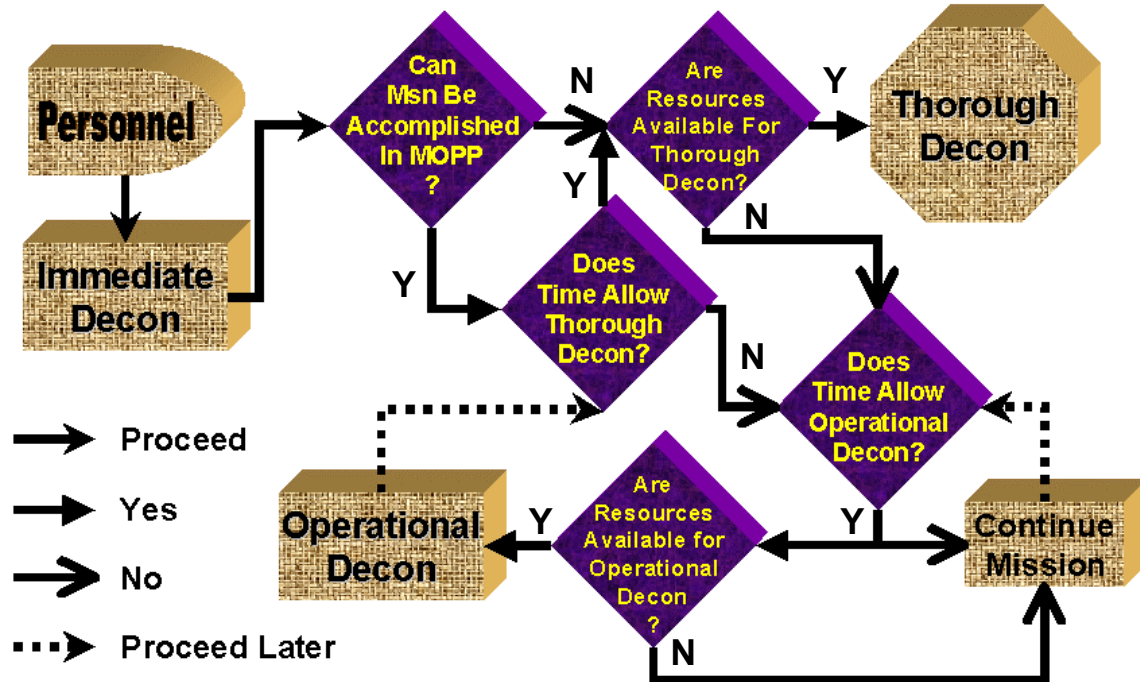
Personnel

Immediate Decon

Can Msn Be Accomplished In MOPP ?

N

Are Resources Available For Thorough Decon?

Y

Thorough Decon

Y

N

Y

Does Time Allow Thorough Decon?

N

Does Time Allow Operational Decon?

Proceed

Yes

No

Proceed Later

Operational Decon

Y

Are Resources Available for Operational Decon ?

Y

Continue Mission

N